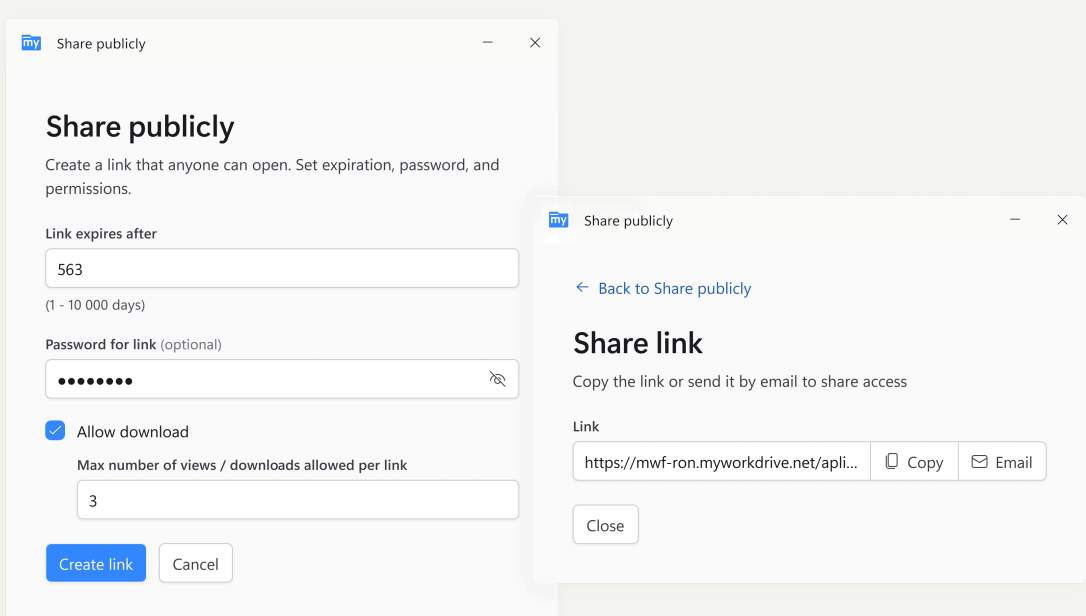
my Share publicly

Share publicly

Create a link that anyone can open. Set expiration, password, and permissions.

Link expires after

563

(1 - 10 000 days)

Password for link (optional)

••••••••

Allow download

Max number of views / downloads allowed per link

3

Create link Cancel

my Share publicly

← Back to Share publicly

Share link

Copy the link or send it by email to share access

Link

https://mwf-ron.myworkdrive.net/apli... Copy Email

Close